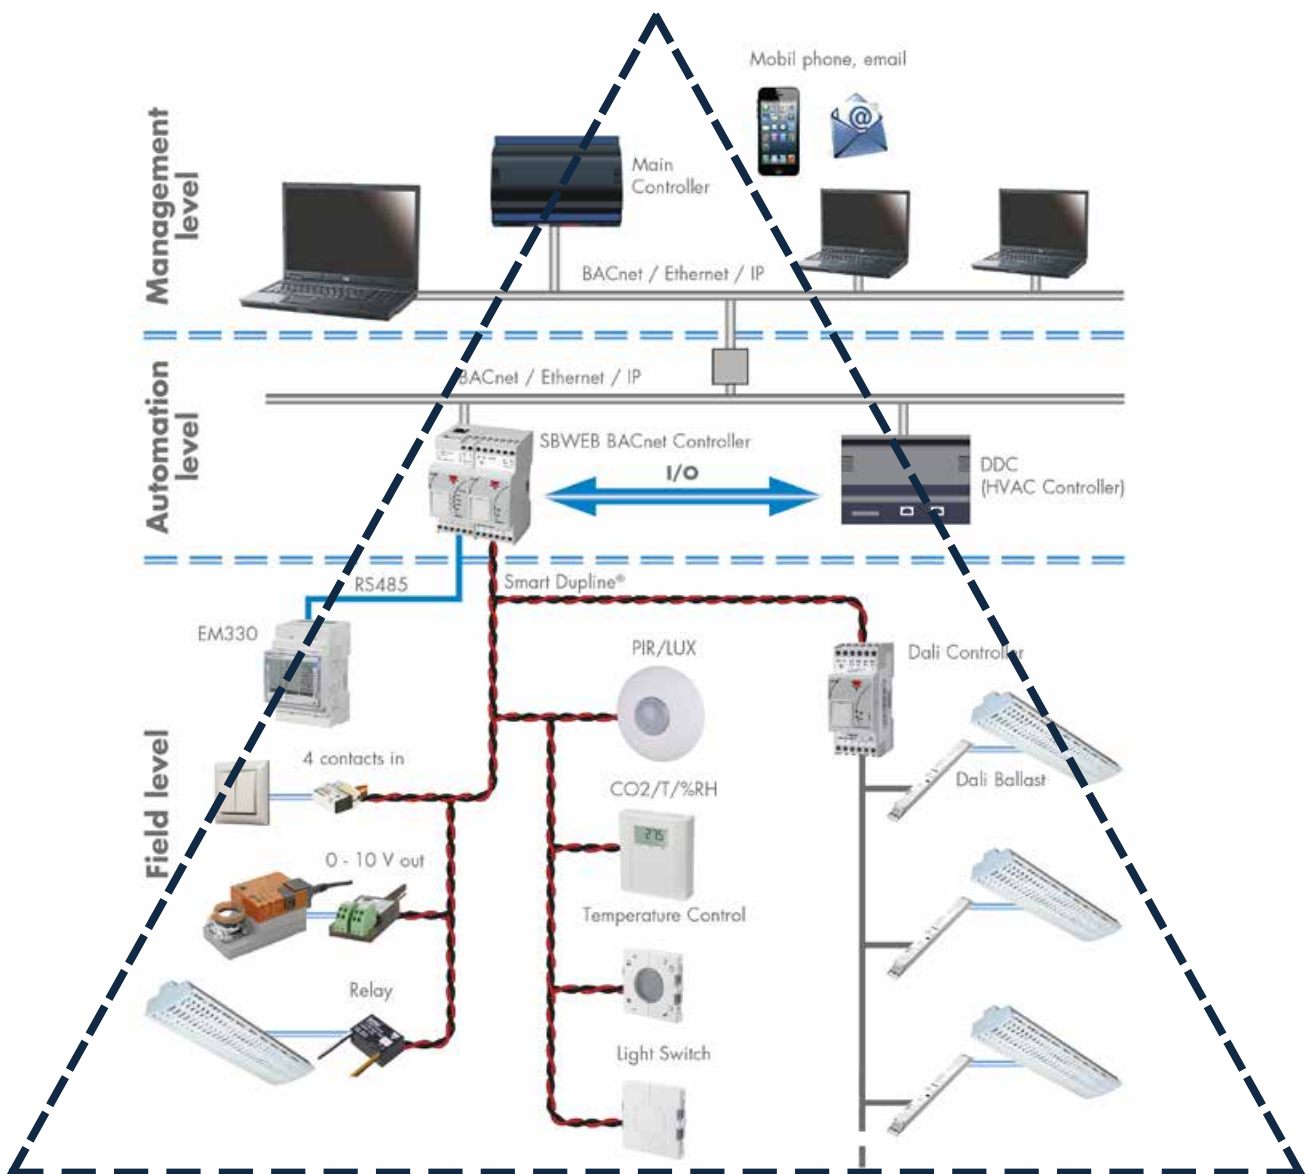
Management level

Mobil phone, email

Main Controller

BACnet / Ethernet / IP

Automation level

BACnet / Ethernet / IP

SBWEB BACnet Controller

I/O

DDC (HVAC Controller)

Field level

RS485

Smart Dupline®

EM330

PIR/LUX

Dali Controller

4 contacts in

Dali Ballast

CO2/T/%RH

275

0 - 10 V out

Temperature Control

Relay

Light Switch